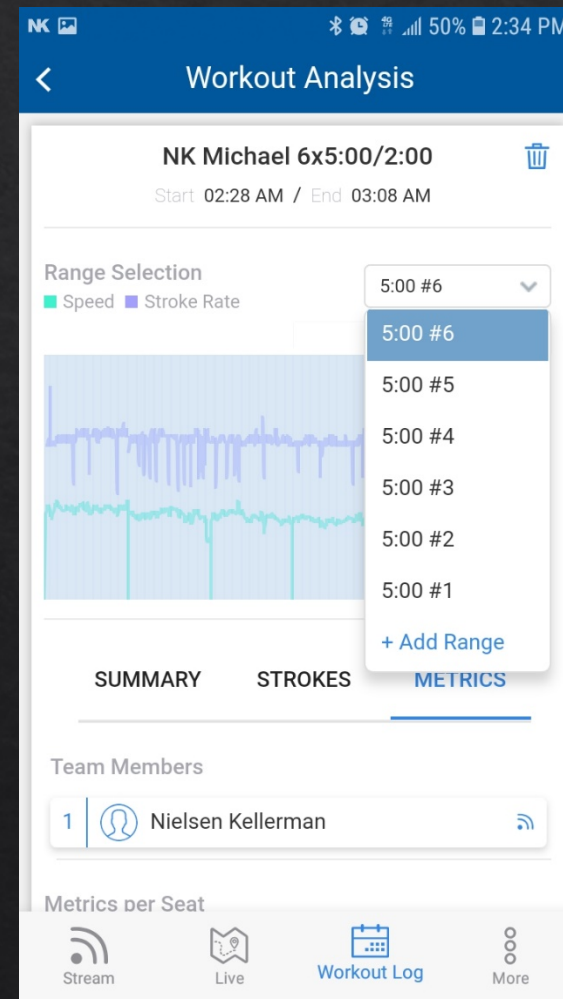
NK 50% 2:34 PM

Workout Analysis

NK Michael 6x5:00/2:00

Start 02:28 AM / End 03:08 AM

Range Selection
Speed Stroke Rate

5:00 #6

5:00 #6
5:00 #5
5:00 #4
5:00 #3
5:00 #2
5:00 #1
+ Add Range

SUMMARY STROKES METRICS

Team Members

1 Nielsen Kellerman

Metrics per Seat

Stream Live Workout Log More